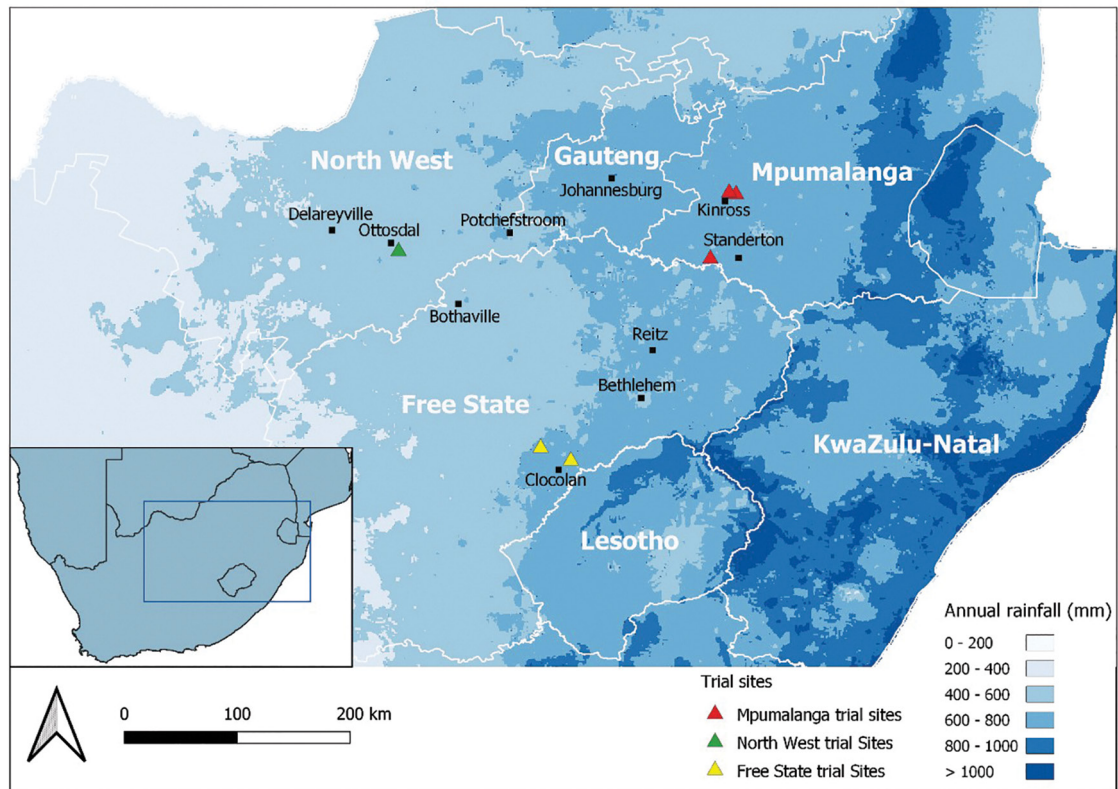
North West
Gauteng
Mpumalanga
Johannesburg
Kinross
Delareyville
Ottosdal
Potchefstroom
Standerton
Bothaville
Reitz
Bethlehem
Free State
KwaZulu-Natal
Clocolan
Lesotho

Annual rainfall (mm)
0 - 200
200 - 400
400 - 600
600 - 800
800 - 1000
> 1000

0
100
200 km

Trial sites
Mpumalanga trial sites
North West trial Sites
Free State trial Sites